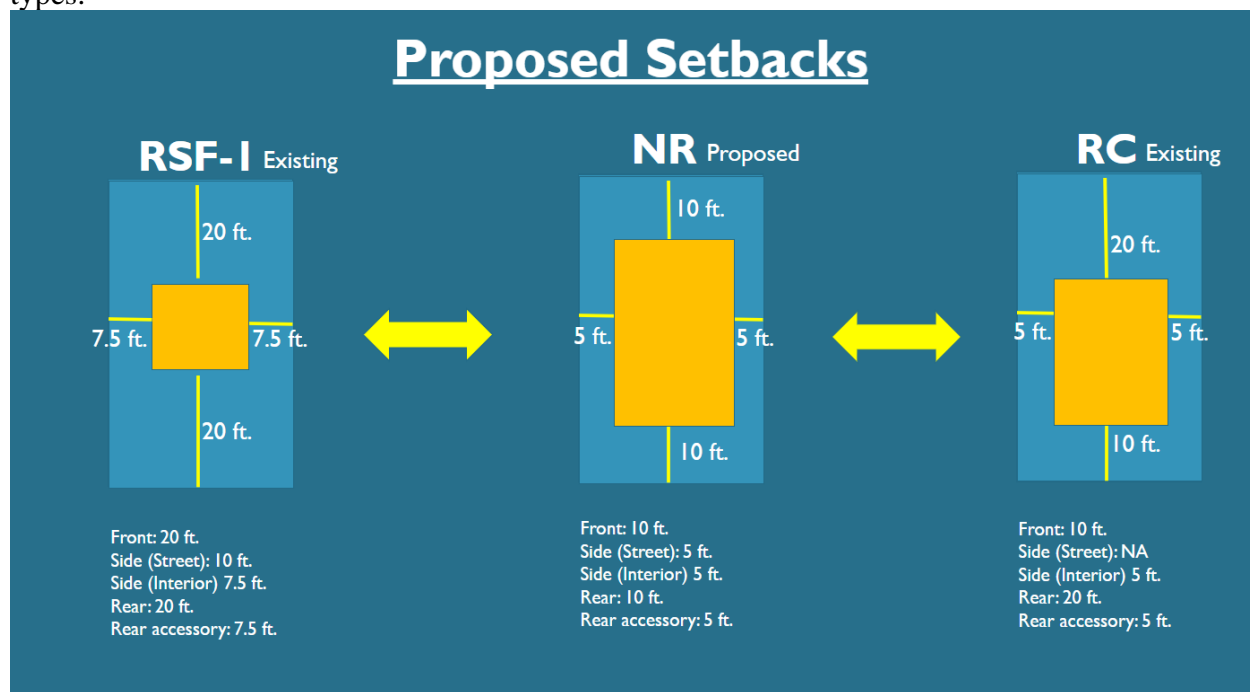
types.

Proposed Setbacks

RSF-1 Existing

20 ft.

7.5 ft.

7.5 ft.

20 ft.

Front: 20 ft.
Side (Street): 10 ft.
Side (Interior) 7.5 ft.
Rear: 20 ft.
Rear accessory: 7.5 ft.

NR Proposed

10 ft.

5 ft.

5 ft.

10 ft.

Front: 10 ft.
Side (Street): 5 ft.
Side (Interior) 5 ft.
Rear: 10 ft.
Rear accessory: 5 ft.

RC Existing

20 ft.

5 ft.

5 ft.

10 ft.

Front: 10 ft.
Side (Street): NA
Side (Interior) 5 ft.
Rear: 20 ft.
Rear accessory: 5 ft.